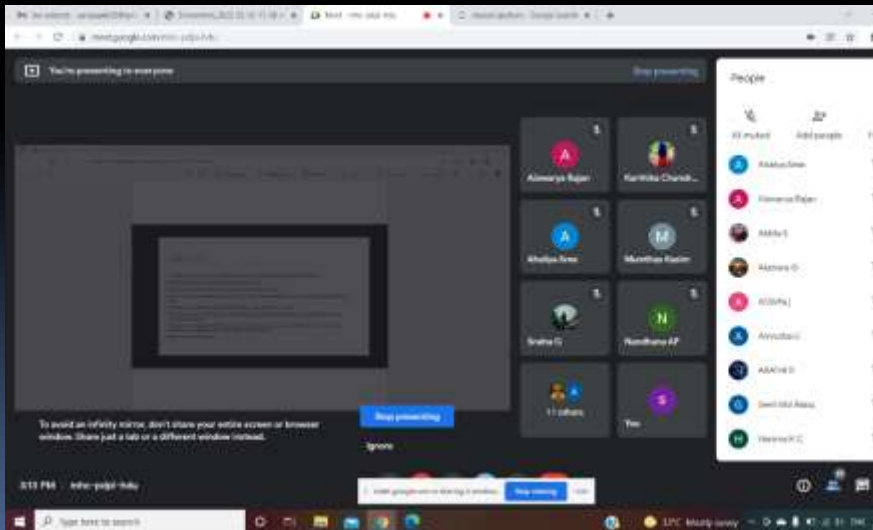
You're presenting to everyone

Stop presenting

People

A

Aiswarya Rajan

Karthika Chandr...

A

Athulya Sree

M

Munthas Kasim

Sneha G

N

Nandhana AP

11 others

S

You

To avoid an infinity mirror, don't share your entire screen or browser window. Share just a tab or a different window instead.

Stop presenting

Ignore

3:13 PM

Stop sharing

Type here to search